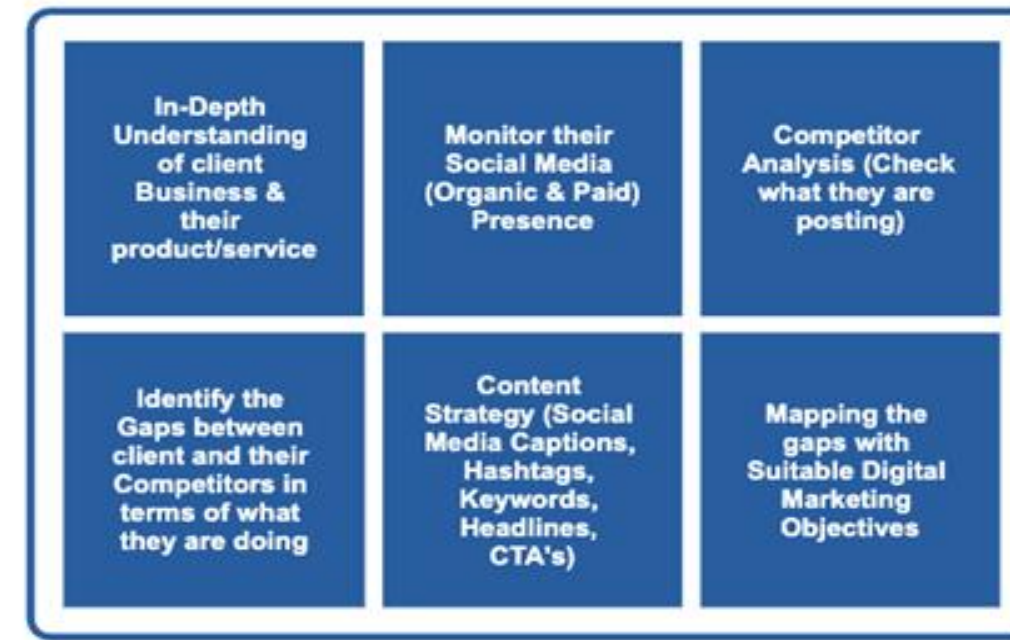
In-Depth Understanding of client Business & their product/service

Monitor their Social Media (Organic & Paid) Presence

Competitor Analysis (Check what they are posting)

Identify the Gaps between client and their Competitors in terms of what they are doing

Content Strategy (Social Media Captions, Hashtags, Keywords, Headlines, CTA's)

Mapping the gaps with Suitable Digital Marketing Objectives